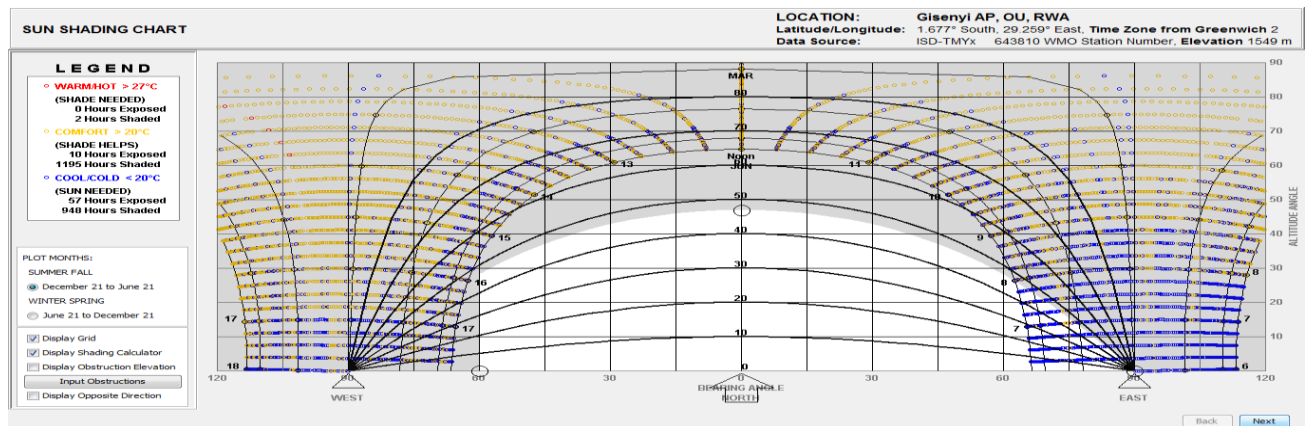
SUN SHADING CHART

LOCATION: Gisenyi AP, OU, RWA
Latitude/Longitude: 1.677° South, 29.259° East, Time Zone from Greenwich 2
Data Source: ISD-TMYx 643810 WMO Station Number, Elevation 1549 m

LEGEND
o WARM/HOT > 27°C
(SHADE NEEDED)
0 Hours Exposed
2 Hours Shaded
o COMFORT > 20°C
(SHADE HELPS)
10 Hours Exposed
1195 Hours Shaded
o COOL/COLD < 20°C
(SUN NEEDED)
57 Hours Exposed
948 Hours Shaded

PLOT MONTHS:
SUMMER FALL
December 21 to June 21
WINTER SPRING
June 21 to December 21

Display Grid
Display Shading Calculator
Display Obstruction Elevation
Input Obstructions
Display Opposite Direction

MAR
90
80
70
Noon
JUN
60
50
40
30
20
10
0
13
11
14
10
15
9
16
8
17
7
18
6

90
80
70
60
50
40
30
20
10
ALTITUDE ANGLE

120
90
60
30
0
30
60
90
120
WEST
BEARING ANGLE
NORTH
EAST

Back
Next